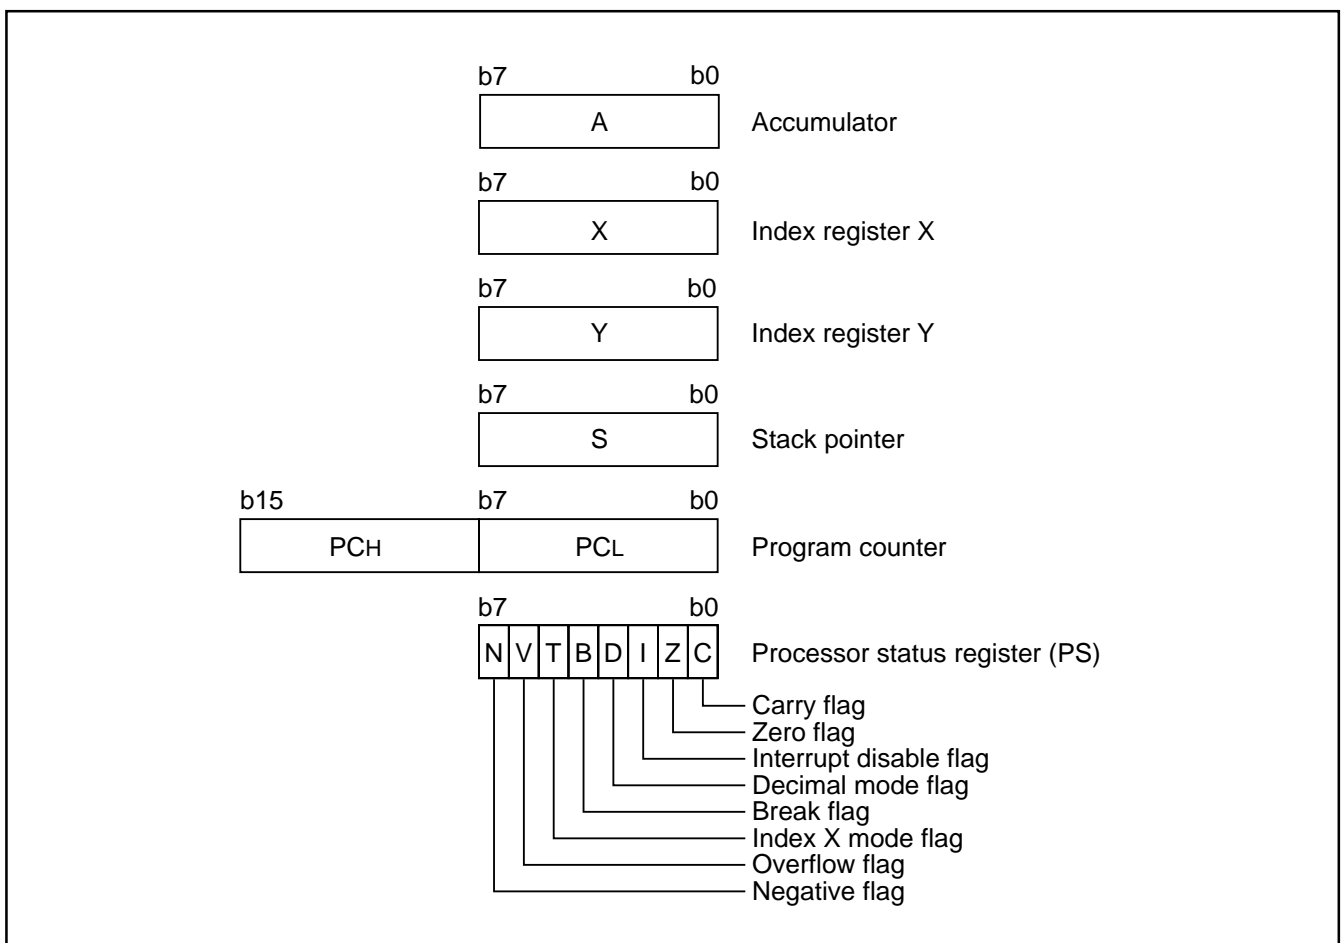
b7 b0
A
Accumulator

b7 b0
X
Index register X

b7 b0
Y
Index register Y

b7 b0
S
Stack pointer

b15 b7 b0
PCH PCL
Program counter

b7 b0
N V T B D I Z C
Processor status register (PS)

Carry flag
Zero flag
Interrupt disable flag
Decimal mode flag
Break flag
Index X mode flag
Overflow flag
Negative flag